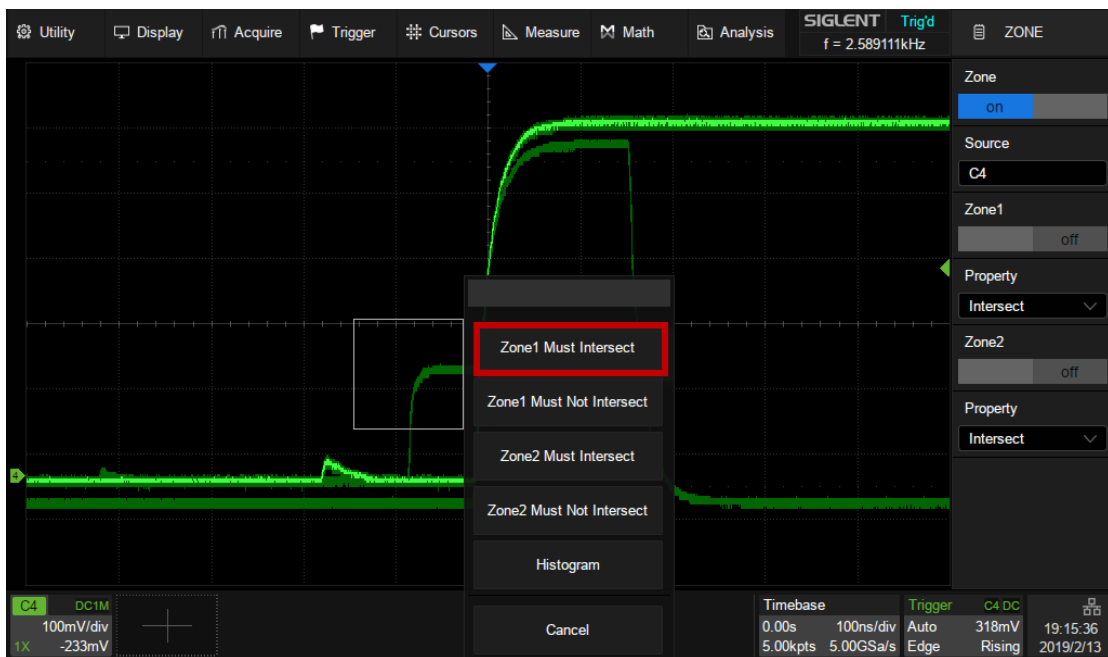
Utility Display Acquire Trigger Cursors Measure Math Analysis SIGLENT Trig'd f = 2.589111kHz ZONE

Zone
on
Source
C4
Zone1
off
Property
Intersect
Zone2
off
Property
Intersect

Zone1 Must Intersect
Zone1 Must Not Intersect
Zone2 Must Intersect
Zone2 Must Not Intersect
Histogram
Cancel

C4 DC1M
100mV/div
1X -233mV

Timebase
0.00s 100ns/div
5.00kpts 5.00GSa/s

Trigger C4 DC
Auto 318mV
Edge Rising

19:15:36
2019/2/13